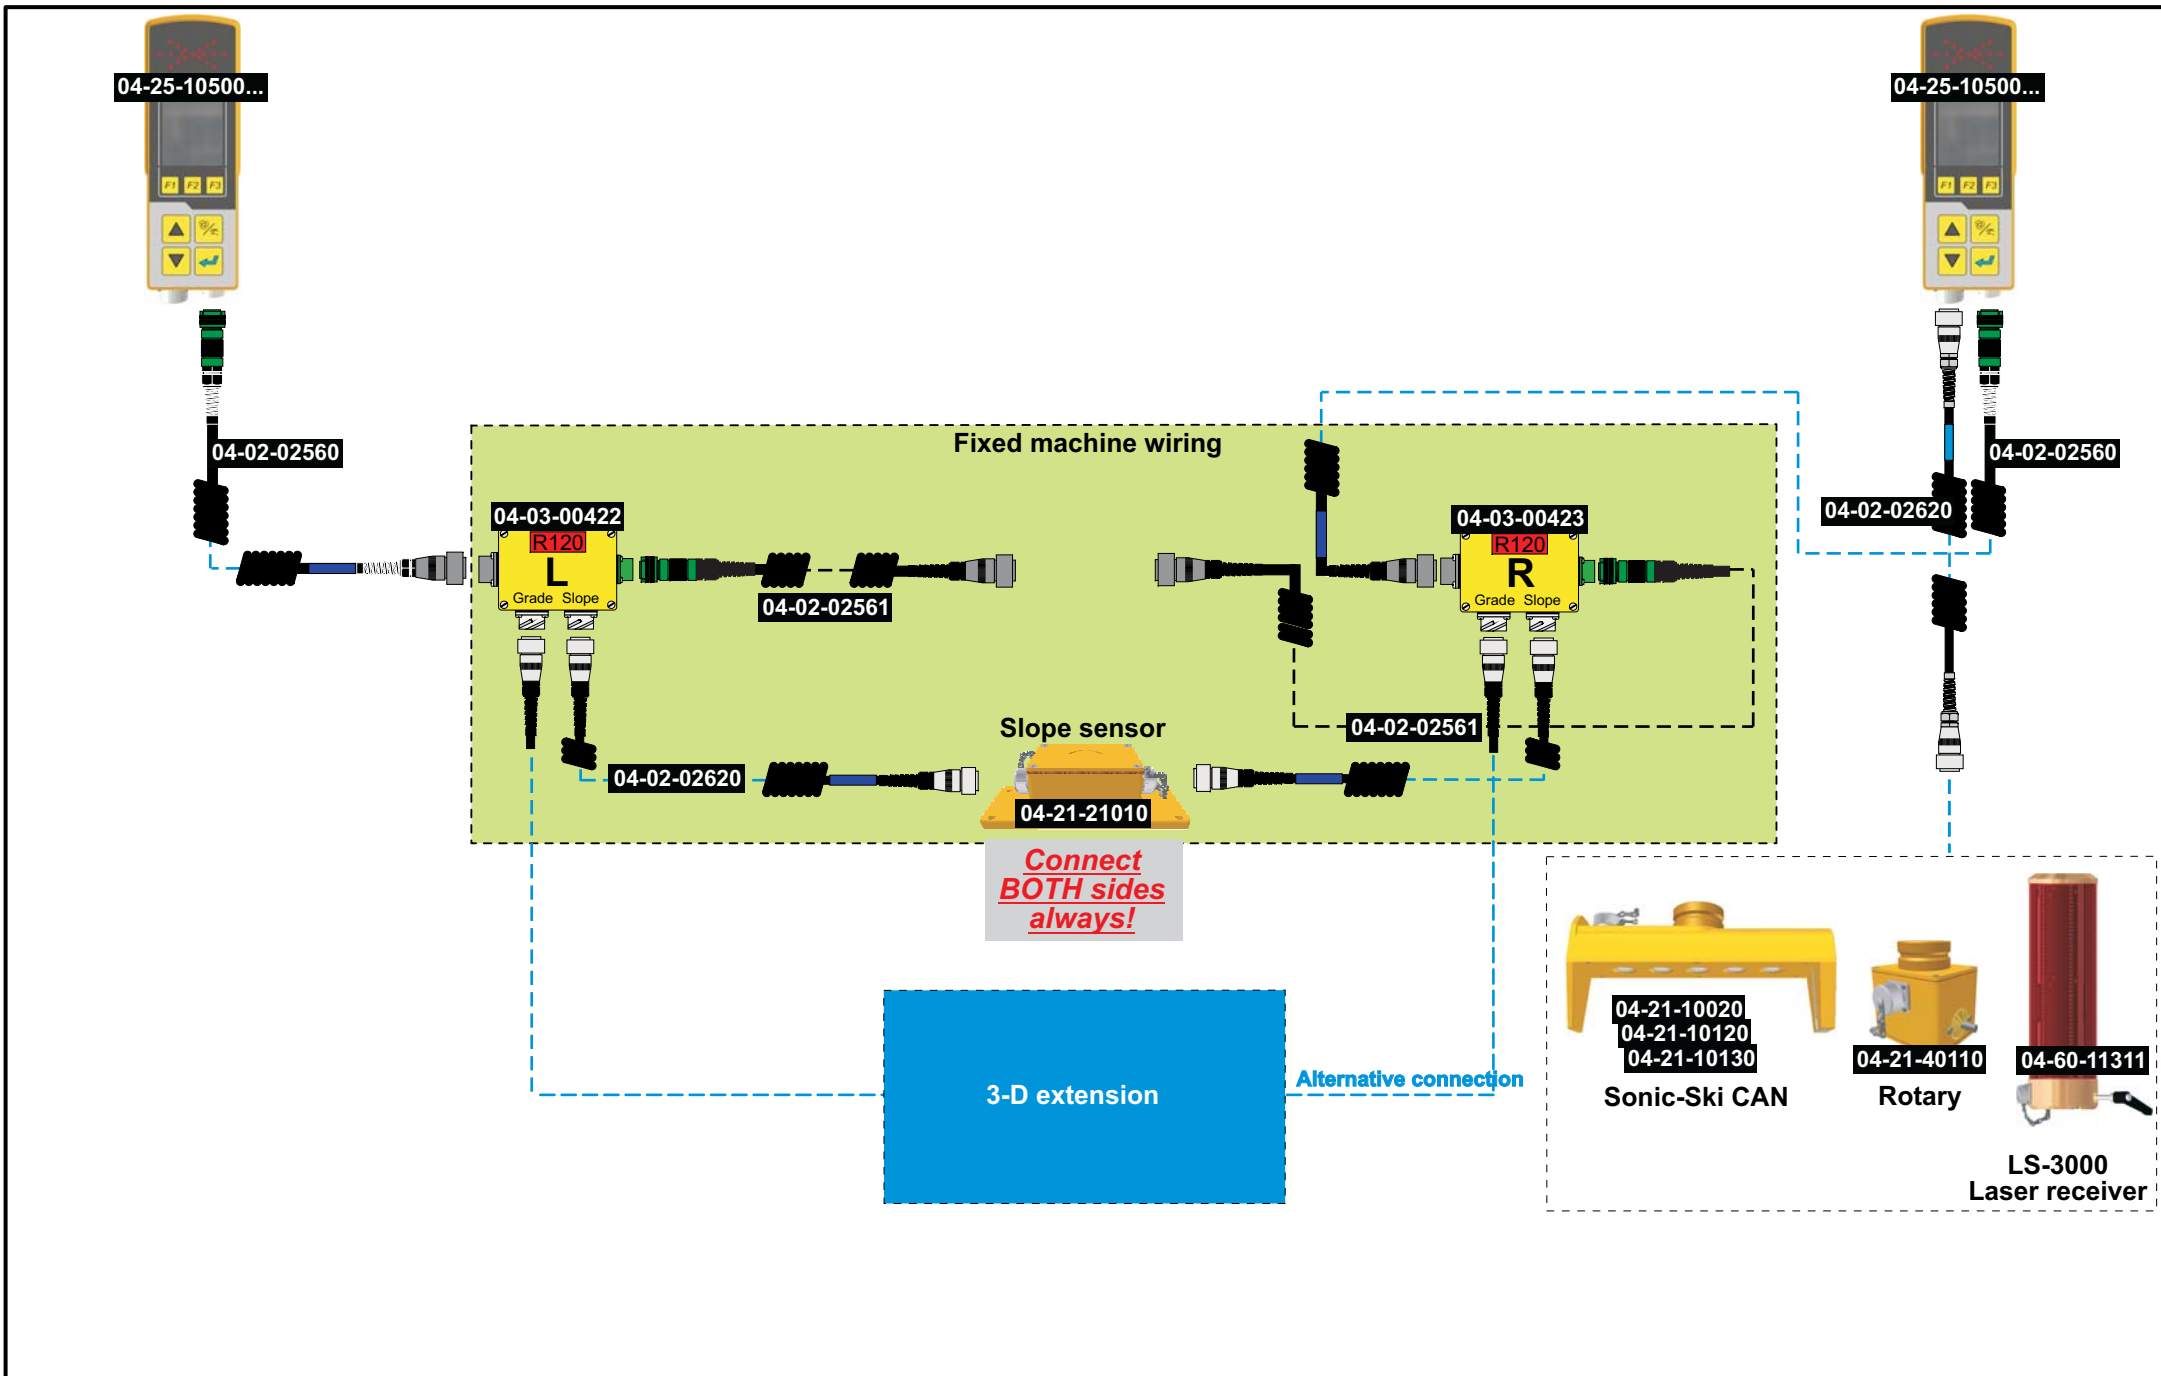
04-25-10500...

F1 F2 F3

04-25-10500...

F1 F2 F3

04-02-02560

Fixed machine wiring

04-02-02560

04-02-02620

04-03-00422
R120
L
Grade Slope

04-02-02561

04-03-00423
R120
R
Grade Slope

Slope sensor

04-02-02561

04-02-02620

04-21-21010

Connect BOTH sides always!

3-D extension

Alternative connection

04-21-10020
04-21-10120
04-21-10130
Sonic-Ski CAN

04-21-40110
Rotary

04-60-11311

LS-3000
Laser receiver